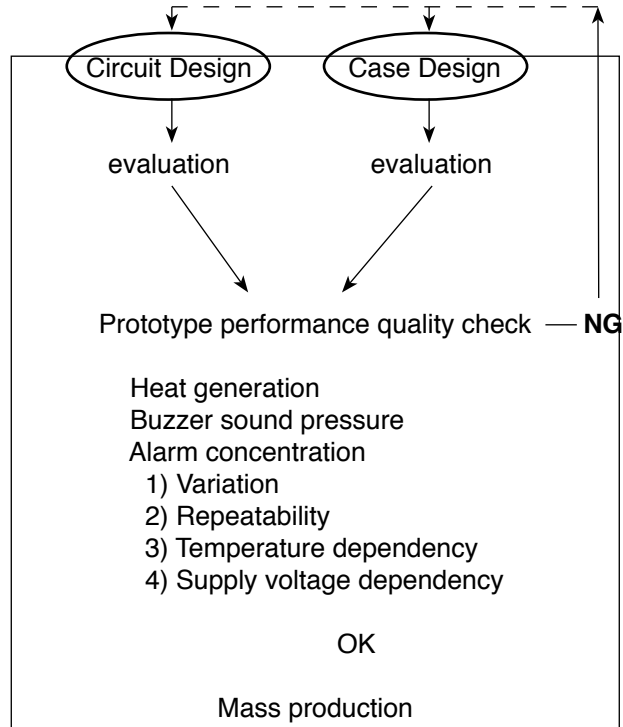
Circuit Design

Case Design

evaluation

evaluation

Prototype performance quality check — NG

Heat generation
Buzzer sound pressure
Alarm concentration
1) Variation
2) Repeatability
3) Temperature dependency
4) Supply voltage dependency

OK

Mass production